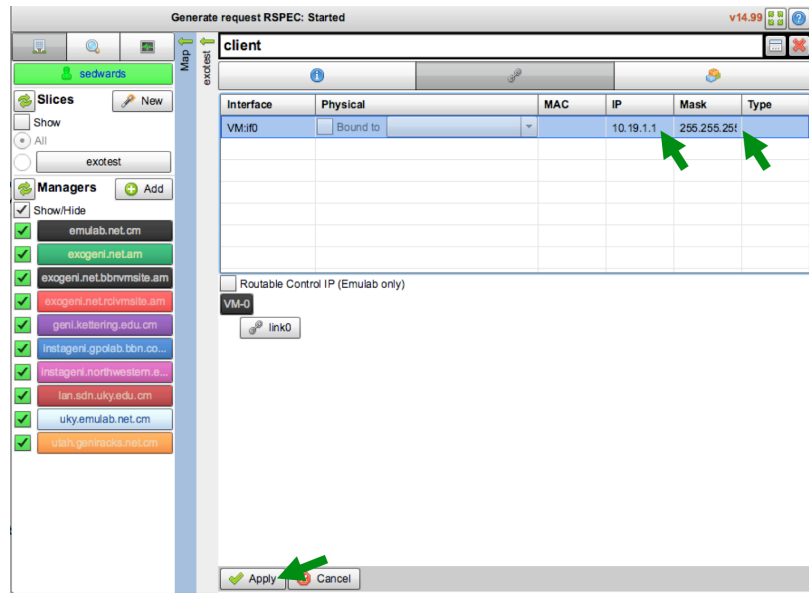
Generate request RSPEC: Started

v14.99

sedwards

Slices

New

Show

All

exotest

Managers

Add

Show/Hide

emulab.net.cm

exogeni.net.am

exogeni.net.bbnvmsite.am

exogeni.net.rcivmsite.am

geni.kettering.edu.cm

instageni.gpolab.bbn.co...

instageni.northwestern.e...

lan.sdn.uky.edu.cm

uky.emulab.net.cm

utah.geniracks.net.cm

Map

exotest

client

| Interface | Physical | MAC | IP | Mask | Type |
|---|---|---|---|---|---|
| VM:if0 | Bound to | | 10.19.1.1 | 255.255.255 | |

Routable Control IP (Emulab only)

VM-0

link0

Apply

Cancel